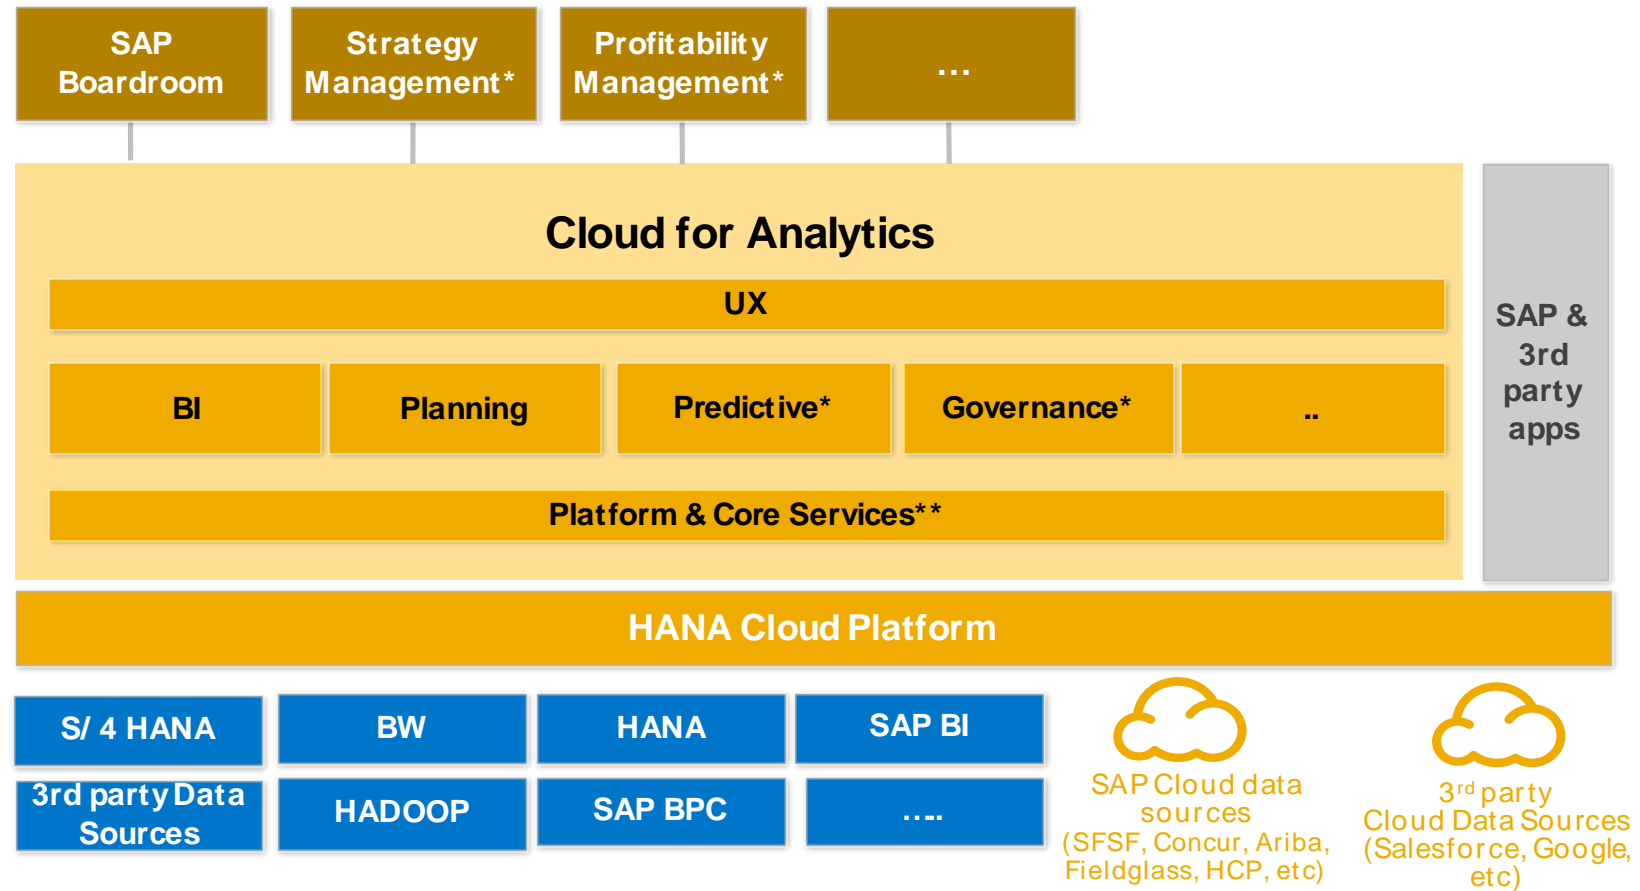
SAP Boardroom

Strategy Management*

Profitability Management*

...

Cloud for Analytics

UX

BI

Planning

Predictive*

Governance*

..

Platform & Core Services**

SAP & 3rd party apps

HANA Cloud Platform

S/ 4 HANA

BW

HANA

SAP BI

3rd party Data Sources

HADOOP

SAP BPC

....

SAP Cloud data sources (SFSF, Concur, Ariba, Fieldglass, HCP, etc)

3$^{rd}$ party Cloud Data Sources (Salesforce, Google, etc)